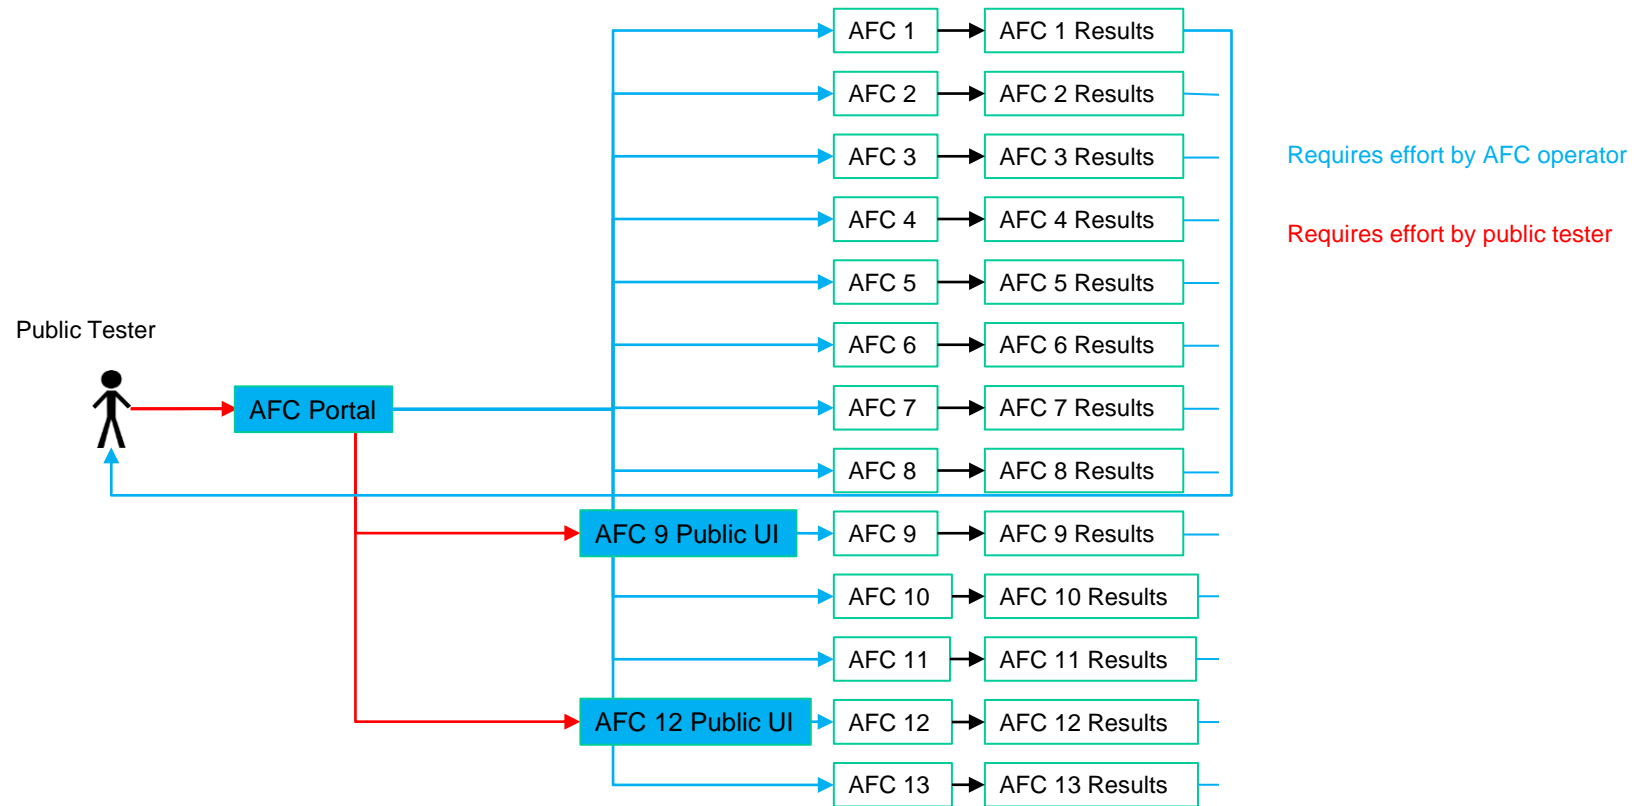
AFC 1
AFC 1 Results
AFC 2
AFC 2 Results
AFC 3
AFC 3 Results
AFC 4
AFC 4 Results
AFC 5
AFC 5 Results
AFC 6
AFC 6 Results
AFC 7
AFC 7 Results
AFC 8
AFC 8 Results
AFC 9
AFC 9 Results
AFC 10
AFC 10 Results
AFC 11
AFC 11 Results
AFC 12
AFC 12 Results
AFC 13
AFC 13 Results

Requires effort by AFC operator

Requires effort by public tester

Public Tester

AFC Portal

AFC 9 Public UI

AFC 12 Public UI